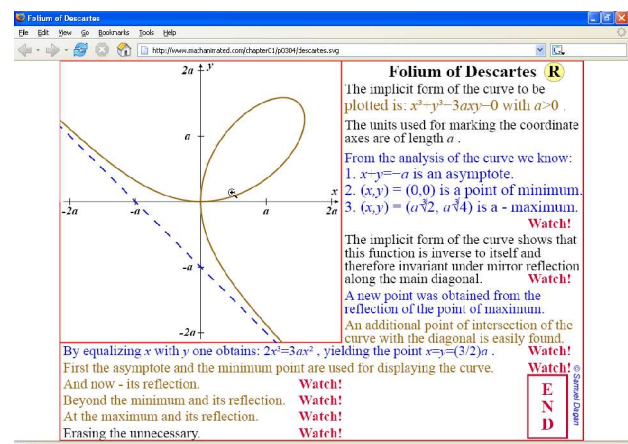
Folium of Descartes

File Edit View Go Bookmarks Tools Help

http://www.mathanimated.com/chapterC1/p0304/descartes.svg

$2a$ $y$

$a$

$x$

$-2a$ $-a$ $a$ $2a$

$-a$

$-2a$

Folium of Descartes R

The implicit form of the curve to be plotted is: $x^3+y^3-3axy=0$ with $a>0$ .

The units used for marking the coordinate axes are of length $a$ .

From the analysis of the curve we know:
1. $x+y=-a$ is an asymptote.
2. $(x,y) = (0,0)$ is a point of minimum.
3. $(x,y) = (a\sqrt[3]{2}, a\sqrt[3]{4})$ is a - maximum.
Watch!

The implicit form of the curve shows that this function is inverse to itself and therefore invariant under mirror reflection along the main diagonal. Watch!

A new point was obtained from the reflection of the point of maximum.

An additional point of intersection of the curve with the diagonal is easily found.

By equalizing $x$ with $y$ one obtains: $2x^3=3ax^2$ , yielding the point $x=y=(3/2)a$ . Watch!

First the asymptote and the minimum point are used for displaying the curve. Watch!

And now - its reflection. Watch!

Beyond the minimum and its reflection. Watch!

At the maximum and its reflection. Watch!

Erasing the unnecessary. Watch!

E N D

© Samuel Dagan